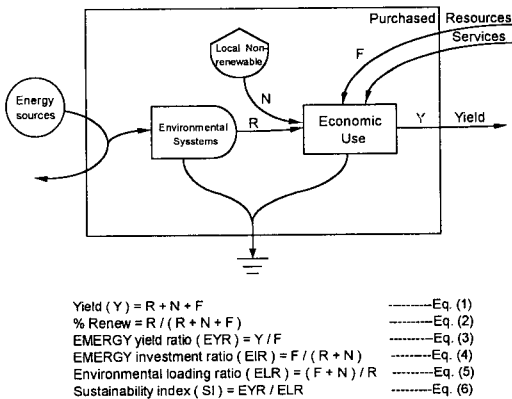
Purchased Resources

Services

Local Non-renewable

F

N

Energy sources

Environmental Systems

R

Economic Use

Y

Yield

Yield ( Y ) = R + N + F ---------Eq. (1)
% Renew = R / ( R + N + F ) ---------Eq. (2)
EMERGY yield ratio ( EYR ) = Y / F ---------Eq. (3)
EMERGY investment ratio ( EIR ) = F / ( R + N ) ---------Eq. (4)
Environmental loading ratio ( ELR ) = ( F + N ) / R ---------Eq. (5)
Sustainability index ( SI ) = EYR / ELR ---------Eq. (6)